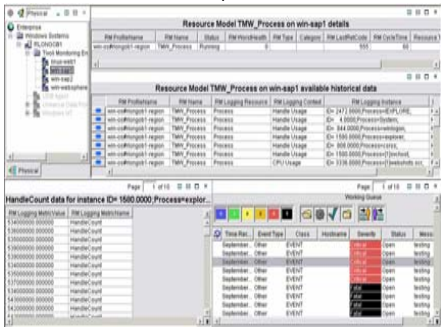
Physical

Enterprise
Windows Systems
RLONGOB1
Tivoli Monitoring Sol
tivo-web1
win-sap1
win-sap2
win-websphere
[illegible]
Universal Data Pro
Windows XP

Physical

Resource Model TMW_Process on win-sap1 details

| RM ProfileName | RM Name | Status | RM WorstHealth | RM Type | Category | RM LastRetCode | RM CycleTime | Resource T |
|---|---|---|---|---|---|---|---|---|
| win-sapR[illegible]-region | TMW_Process | Running | 0 | | | 555 | 60 | |

Resource Model TMW_Process on win-sap1 available historical data

| RM ProfileName | RM Name | RM Logging Resource | RM Logging Context | RM Logging Instance |
|---|---|---|---|---|
| win-sapR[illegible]-region | TMW_Process | Process | Handle Usage | ID= 247.0000;Process=EXPLORE |
| win-sapR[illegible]-region | TMW_Process | Process | Handle Usage | ID= 4.0000;Process=System; |
| win-sapR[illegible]-region | TMW_Process | Process | Handle Usage | ID= 844.0000;Process=winlogon; |
| win-sapR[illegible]-region | TMW_Process | Process | Handle Usage | ID= 1580.0000;Process=explorer; |
| win-sapR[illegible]-region | TMW_Process | Process | Handle Usage | ID= 868.0000;Process=csrss; |
| win-sapR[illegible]-region | TMW_Process | Process | Handle Usage | ID= 1500.0000;Process=j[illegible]; |
| win-sapR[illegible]-region | TMW_Process | Process | CPU Usage | ID= 3336.0000;Process=websphere |

Page 1 of 10

HandleCount data for instance ID= 1580.0000;Process=explor...

| RM Logging MetricValue | RM Logging MetricName |
|---|---|
| 534.0000000 | HandleCount |
| 536.0000000 | HandleCount |
| 536.0000000 | HandleCount |
| 536.0000000 | HandleCount |
| 536.0000000 | HandleCount |
| 536.0000000 | HandleCount |
| 535.0000000 | HandleCount |
| 537.0000000 | HandleCount |
| 536.0000000 | HandleCount |
| 536.0000000 | HandleCount |
| 536.0000000 | HandleCount |
| 536.0000000 | HandleCount |
| 536.0000000 | HandleCount |

Page 1 of 10

Working Queue

| Time Rec... | Event Type | Class | Hostname | Severity | Status | Messa |
|---|---|---|---|---|---|---|
| September... | Other | EVENT | | critical | Open | testing |
| September... | Other | EVENT | | critical | Open | testing |
| September... | Other | EVENT | | critical | Open | testing |
| September... | Other | EVENT | | critical | Open | testing |
| September... | Other | EVENT | | critical | Open | testing |
| September... | Other | EVENT | | Fatal | Open | testing |
| September... | Other | EVENT | | Fatal | Open | testing |
| September... | Other | EVENT | | Fatal | Open | testing |
| September... | Other | EVENT | | Fatal | Open | testing |